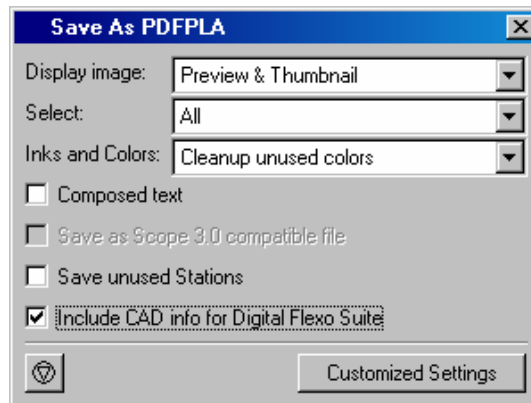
Save As PDFPLA

Display image: Preview & Thumbnail

Select: All

Inks and Colors: Cleanup unused colors

Composed text

Save as Scope 3.0 compatible file

Save unused Stations

Include CAD info for Digital Flexo Suite

Customized Settings